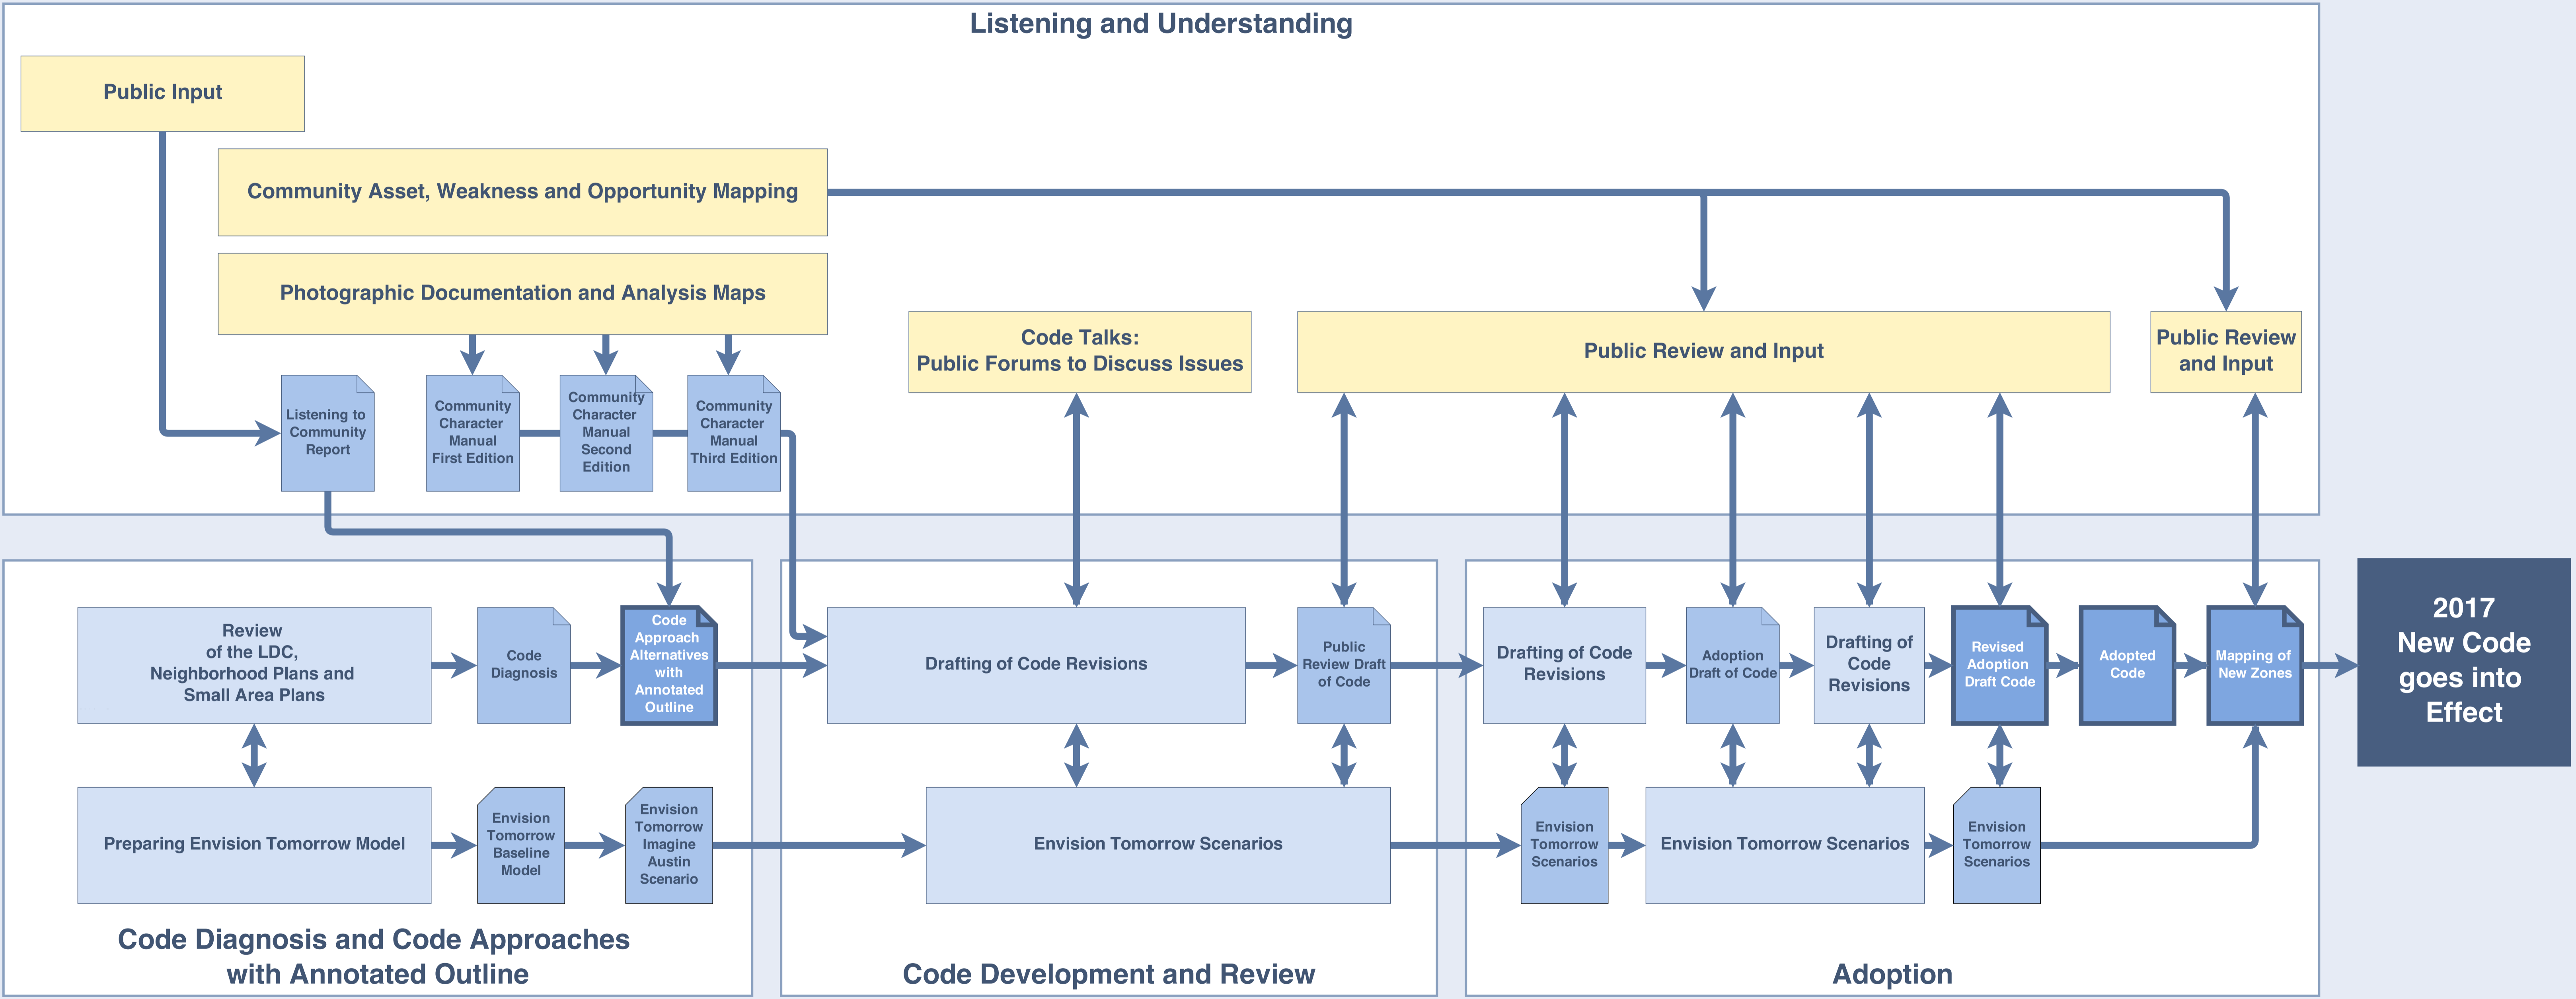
Listening and Understanding

Public Input

Community Asset, Weakness and Opportunity Mapping

Photographic Documentation and Analysis Maps

Listening to Community Report

Community Character Manual First Edition

Community Character Manual Second Edition

Community Character Manual Third Edition

Code Talks: Public Forums to Discuss Issues

Public Review and Input

Public Review and Input

Review of the LDC, Neighborhood Plans and Small Area Plans

Code Diagnosis

Code Approach Alternatives with Annotated Outline

Preparing Envision Tomorrow Model

Envision Tomorrow Baseline Model

Envision Tomorrow Imagine Austin Scenario

Code Diagnosis and Code Approaches with Annotated Outline

Drafting of Code Revisions

Public Review Draft of Code

Envision Tomorrow Scenarios

Code Development and Review

Drafting of Code Revisions

Adoption Draft of Code

Drafting of Code Revisions

Revised Adoption Draft Code

Adopted Code

Mapping of New Zones

Envision Tomorrow Scenarios

Envision Tomorrow Scenarios

Envision Tomorrow Scenarios

Adoption

2017 New Code goes into Effect